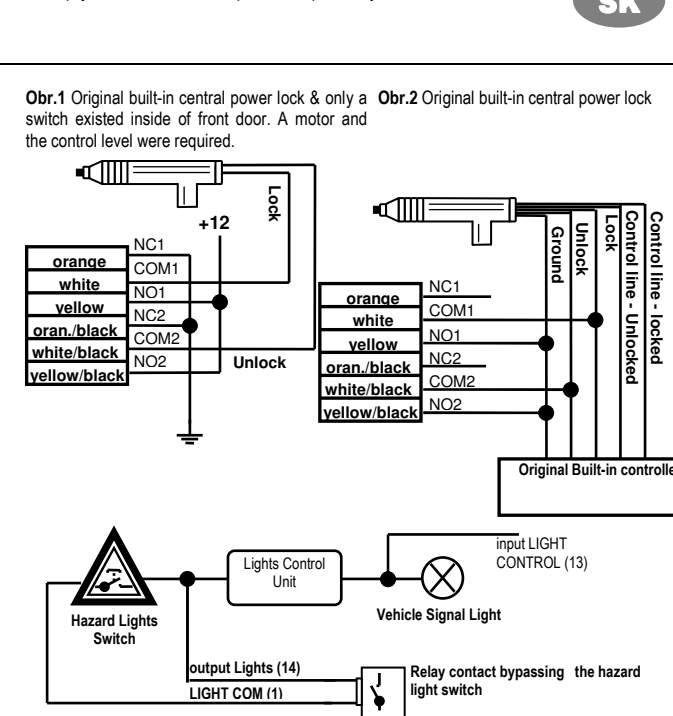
SK

Obr.1 Original built-in central power lock & only a switch existed inside of front door. A motor and the control level were required.

Obr.2 Original built-in central power lock

Lock
+12
NC1
orange
COM1
white
NO1
yellow
NC2
oran./black
COM2
white/black
NO2
yellow/black
Unlock

Ground
Unlock
Lock
Control line - Unlocked
Control line - locked
NC1
orange
COM1
white
NO1
yellow
NC2
oran./black
COM2
white/black
NO2
yellow/black
Original Built-in controlle

Hazard Lights Switch
Lights Control Unit
input LIGHT CONTROL (13)
Vehicle Signal Light
output Lights (14)
LIGHT COM (1)
Relay contact bypassing the hazard light switch